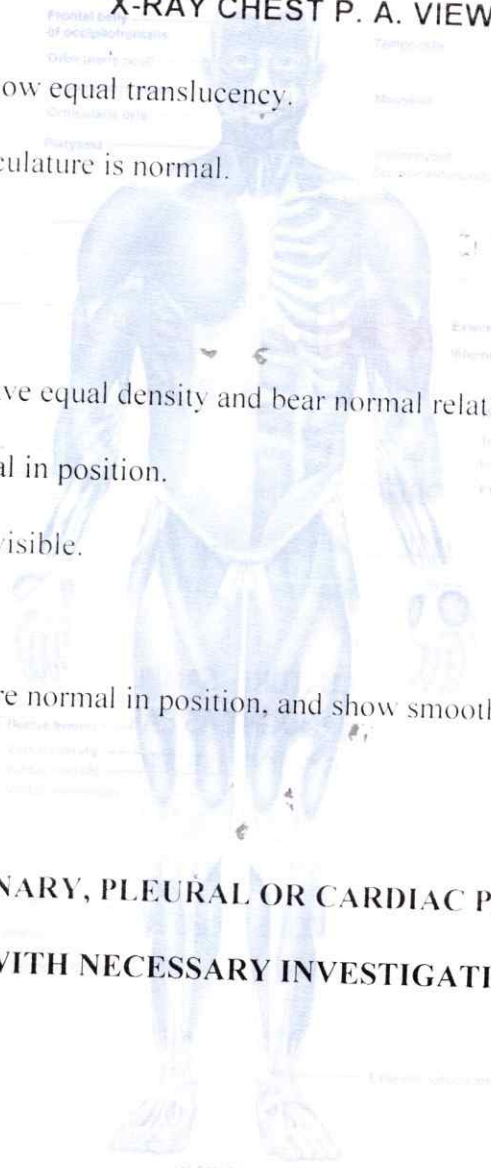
X-RAY CHEST P. A. VIEW

ow equal translucency.

culature is normal.

ve equal density and bear normal relat

al in position.

visible.

re normal in position, and show smootl

NARY, PLEURAL OR CARDIAC P

VITH NECESSARY INVESTIGATI